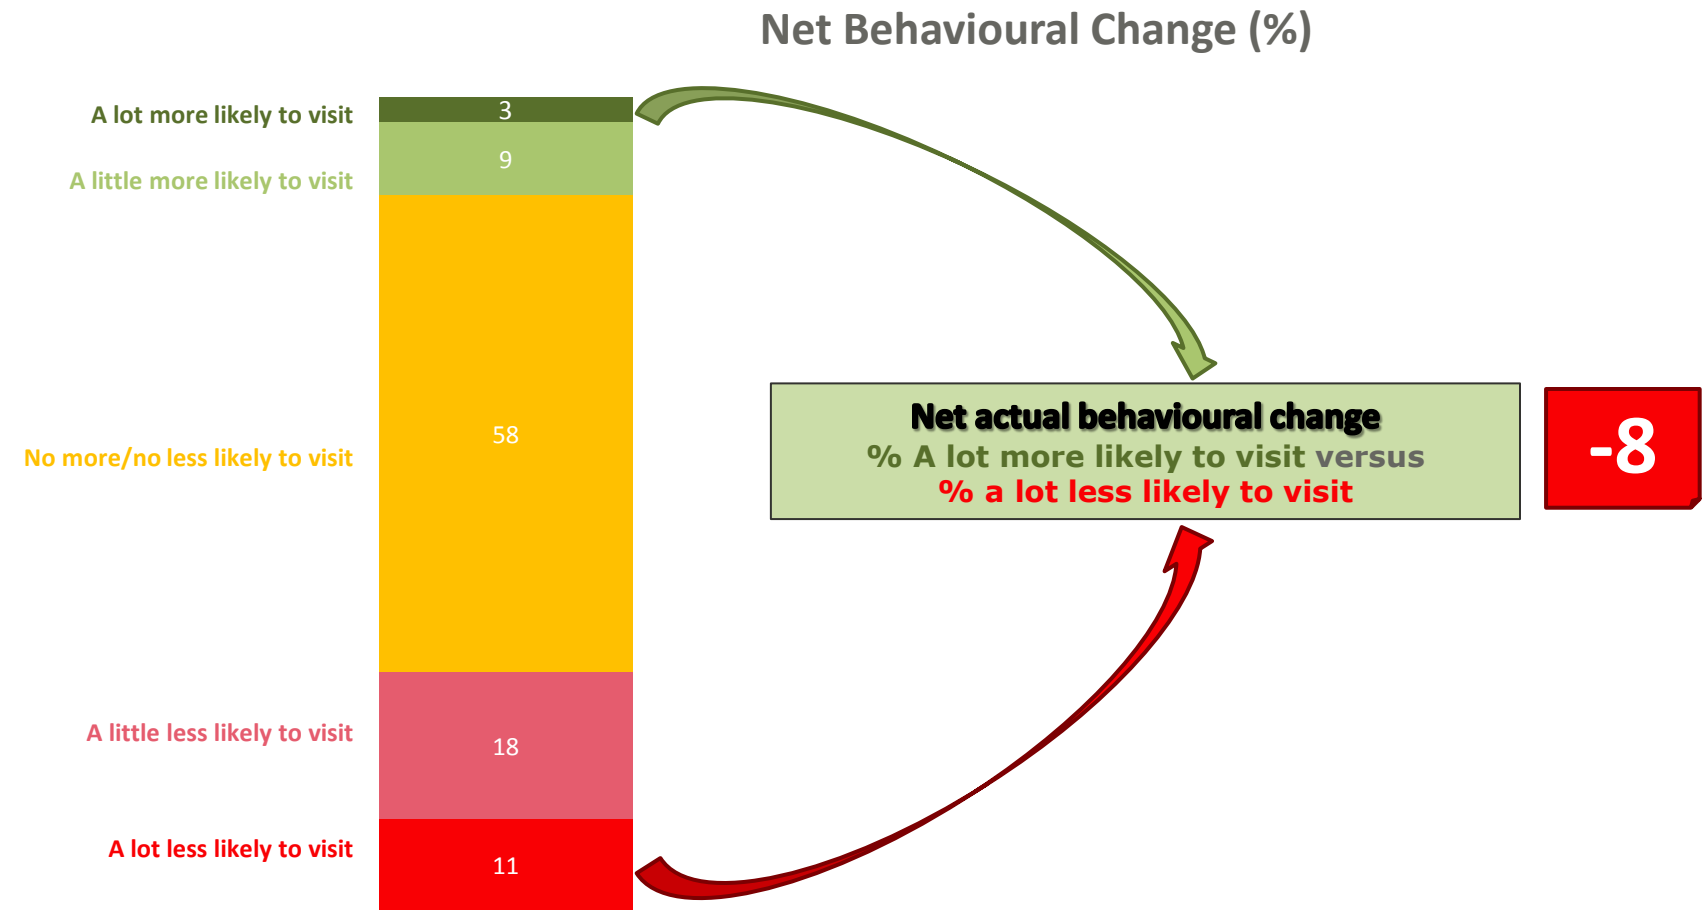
Net Behavioural Change (%)

A lot more likely to visit
3
A little more likely to visit
9
No more/no less likely to visit
58
A little less likely to visit
18
A lot less likely to visit
11

Net actual behavioural change
% A lot more likely to visit versus
% a lot less likely to visit

-8